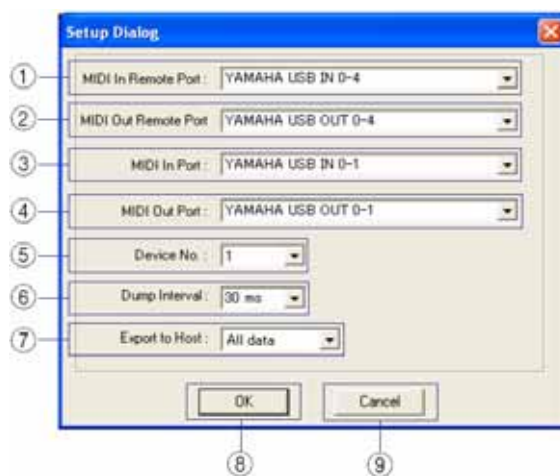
Setup Dialog

①
MIDI In Remote Port : YAMAHA USB IN 0-4

②
MIDI Out Remote Port YAMAHA USB OUT 0-4

③
MIDI In Port : YAMAHA USB IN 0-1

④
MIDI Out Port : YAMAHA USB OUT 0-1

⑤
Device No. : 1

⑥
Dump Interval : 30 ms

⑦
Export to Host : All data

OK
Cancel

⑧
⑨